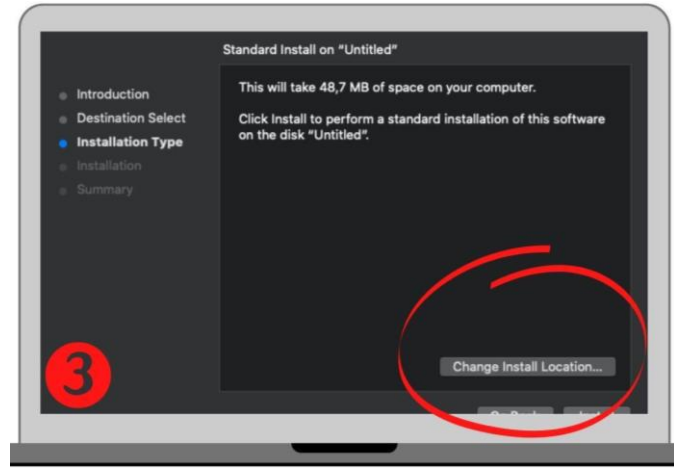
Standard Install on "Untitled"

Introduction
Destination Select
Installation Type
Installation
Summary

This will take 48,7 MB of space on your computer.

Click Install to perform a standard installation of this software on the disk "Untitled".

Change Install Location...

3

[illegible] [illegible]